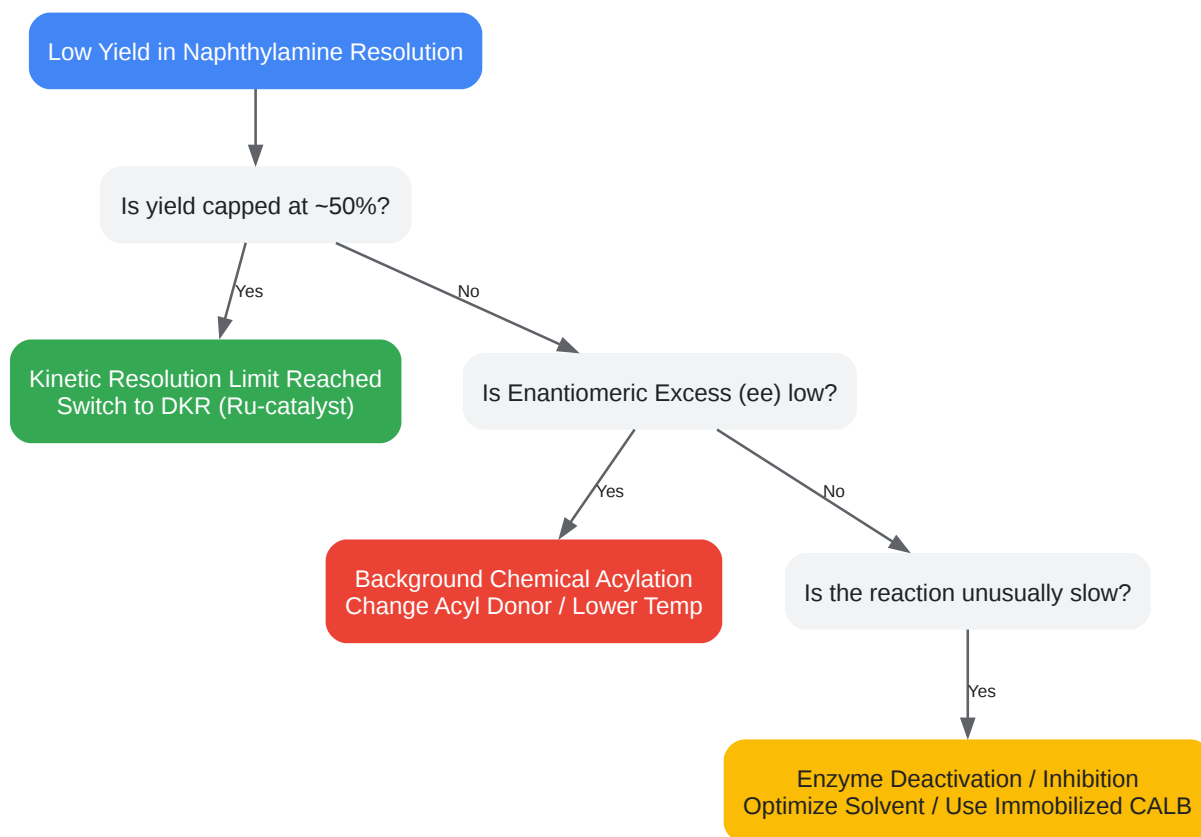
Low Yield in Naphthylamine Resolution

Is yield capped at ~50%?

Yes

No

Kinetic Resolution Limit Reached
Switch to DKR (Ru-catalyst)

Is Enantiomeric Excess (ee) low?

Yes

No

Background Chemical Acylation
Change Acyl Donor / Lower Temp

Is the reaction unusually slow?

Yes

Enzyme Deactivation / Inhibition
Optimize Solvent / Use Immobilized CALB